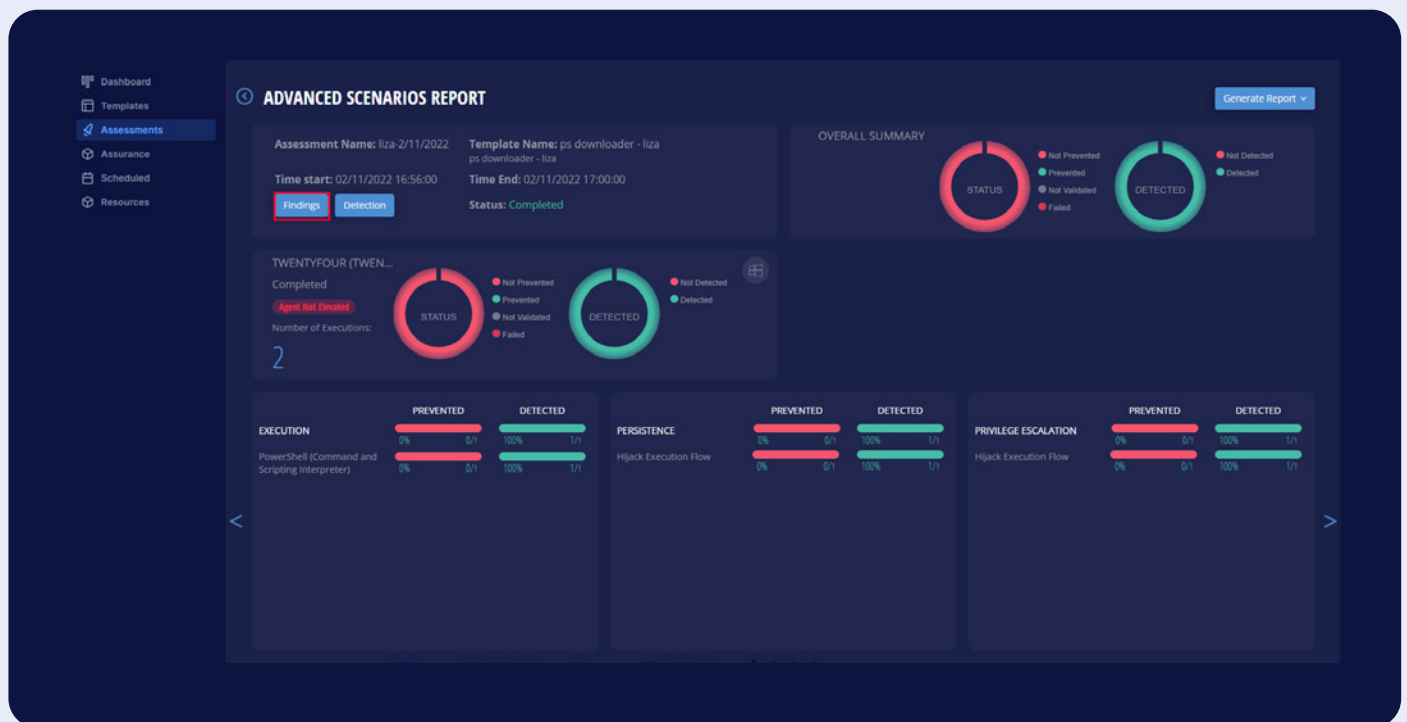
Dashboard
Templates
Assessments
Assurance
Scheduled
Resources

ADVANCED SCENARIOS REPORT

Generate Report

Assessment Name: liza-2/11/2022
Template Name: ps downloader - liza
ps downloader - liza
Time start: 02/11/2022 16:56:00
Time End: 02/11/2022 17:00:00
Findings
Detection
Status: Completed

OVERALL SUMMARY
STATUS
Not Prevented
Prevented
Not Validated
Failed
DETECTED
Not Detected
Detected

TWENTYFOUR (TWEN...
Completed
Agent Not Elevated
Number of Executions:
2
STATUS
Not Prevented
Prevented
Not Validated
Failed
DETECTED
Not Detected
Detected

| | PREVENTED | | DETECTED | |
|---|---|---|---|---|
| EXECUTION | 0% | 0/1 | 100% | 1/1 |
| PowerShell (Command and Scripting Interpreter) | 0% | 0/1 | 100% | 1/1 |

| | PREVENTED | | DETECTED | |
|---|---|---|---|---|
| PERSISTENCE | 0% | 0/1 | 100% | 1/1 |
| Hijack Execution Flow | 0% | 0/1 | 100% | 1/1 |

| | PREVENTED | | DETECTED | |
|---|---|---|---|---|
| PRIVILEGE ESCALATION | 0% | 0/1 | 100% | 1/1 |
| Hijack Execution Flow | 0% | 0/1 | 100% | 1/1 |

<
>